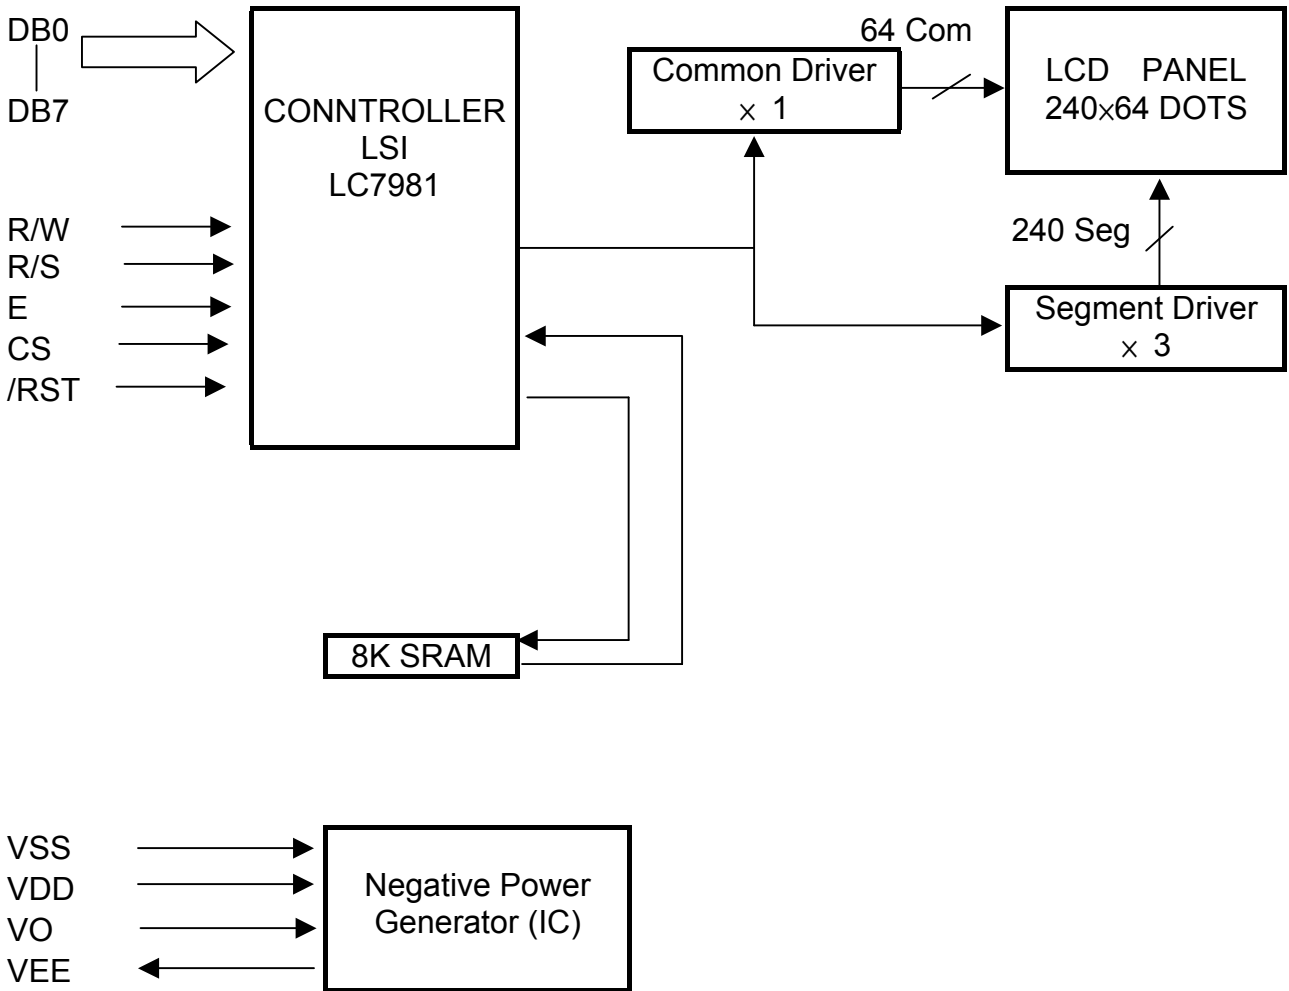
DB0
DB7

CONNTROLLER
LSI
LC7981

R/W
R/S
E
CS
/RST

64 Com

Common Driver
$\times$ 1

LCD PANEL
240$\times$64 DOTS

240 Seg

Segment Driver
$\times$ 3

8K SRAM

VSS
VDD
VO
VEE

Negative Power
Generator (IC)